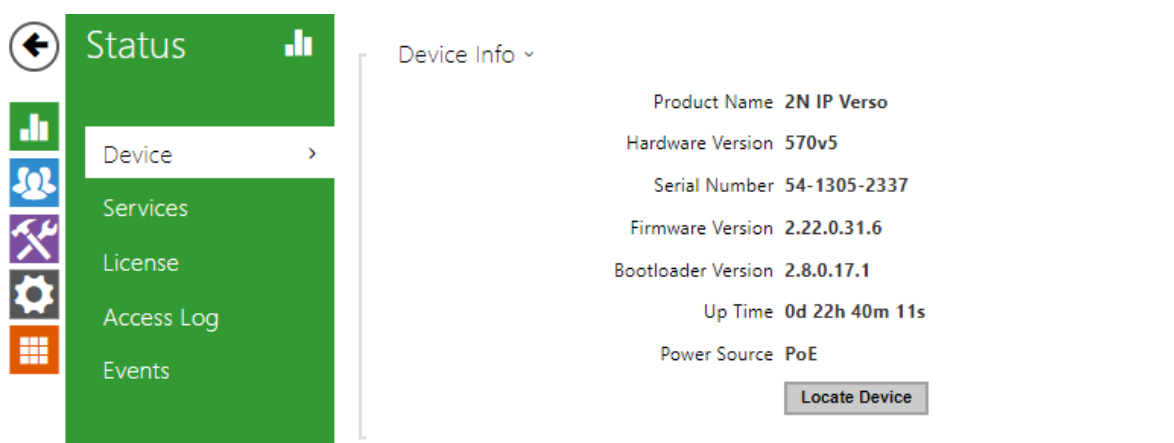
Status

Device >
Services
License
Access Log
Events

Device Info ˅

| | |
|---|---|
| Product Name | 2N IP Verso |
| Hardware Version | 570v5 |
| Serial Number | 54-1305-2337 |
| Firmware Version | 2.22.0.31.6 |
| Bootloader Version | 2.8.0.17.1 |
| Up Time | 0d 22h 40m 11s |
| Power Source | PoE |

Locate Device